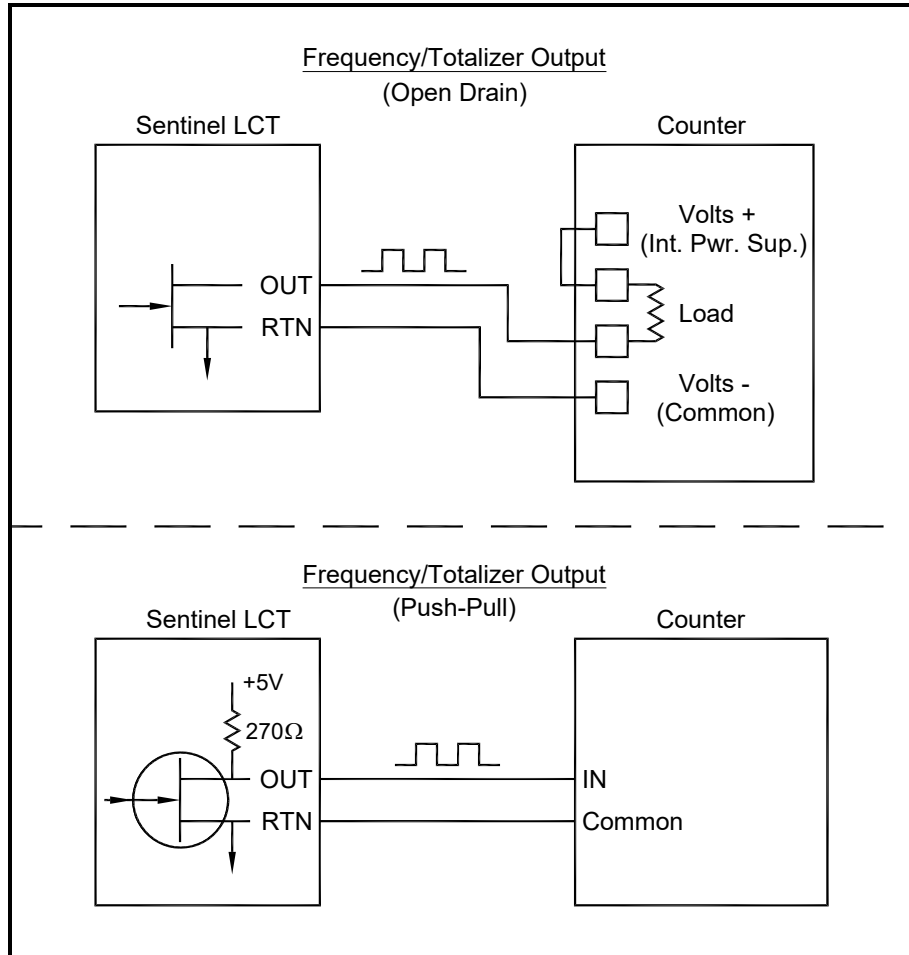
Frequency/Totalizer Output
(Open Drain)

Sentinel LCT

Counter

Volts +
(Int. Pwr. Sup.)

OUT

RTN

Load

Volts -
(Common)

Frequency/Totalizer Output
(Push-Pull)

Sentinel LCT

Counter

+5V

270Ω

OUT

RTN

IN

Common